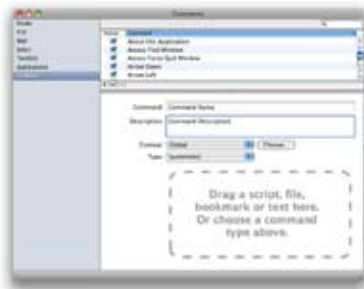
Commands

Finder
Mail
Safari
TextEdit

Command
About this Application
Access Find Window
Access Force Quit Window
Arrow Down
Arrow Left

Command: Command Name
Description: Command Description
Context: Global
Choose...
Type: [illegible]

Drag a script, file, bookmark or text here. Or choose a command type above.